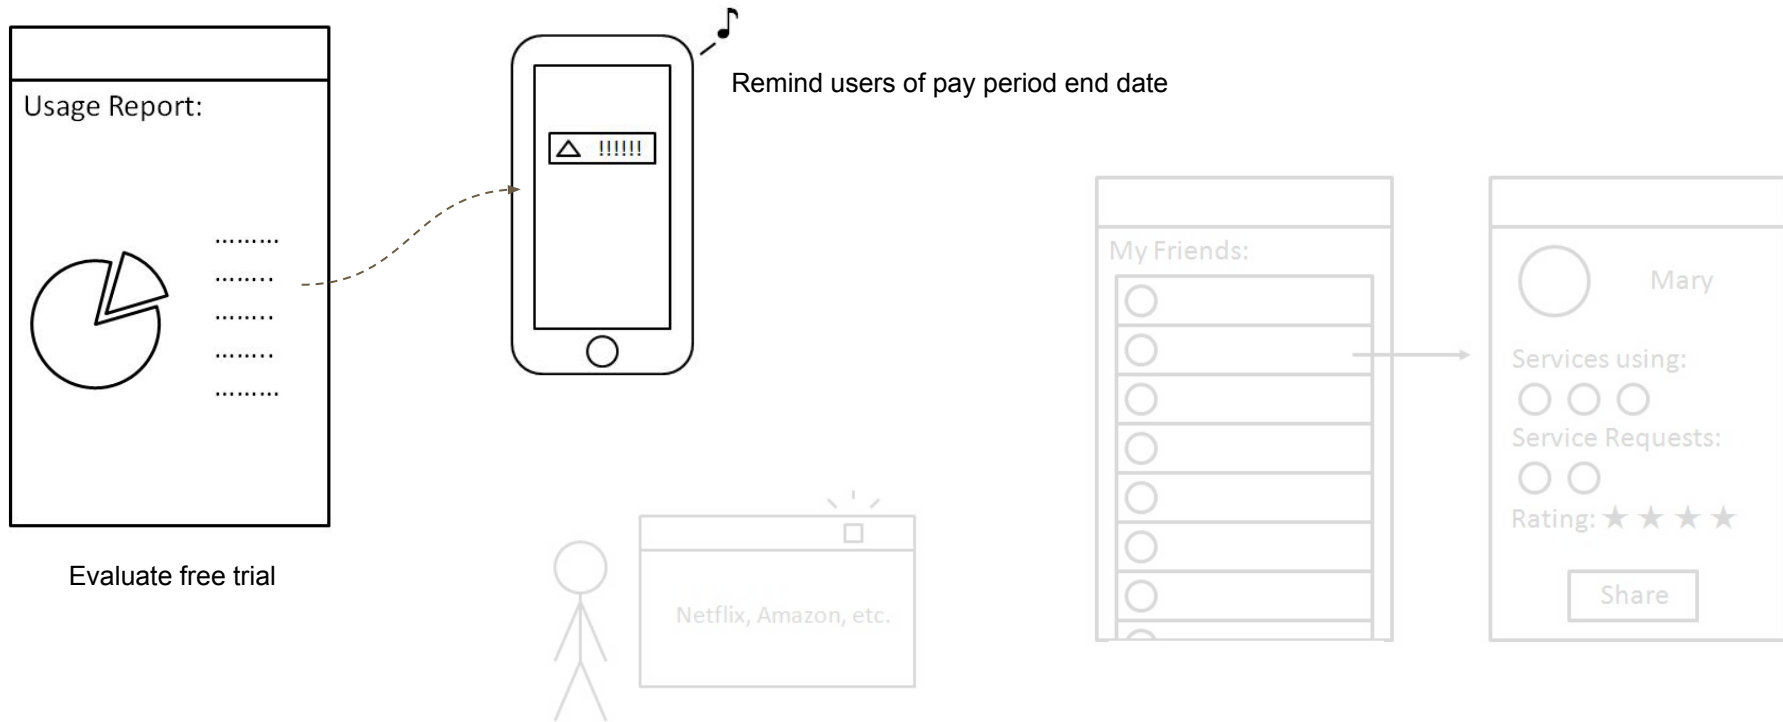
Usage Report:

.........
........
........
........
.........

Evaluate free trial

!!!!!!

Remind users of pay period end date

Netflix, Amazon, etc.

My Friends:

Mary

Services using:

Service Requests:

Rating: ★ ★ ★ ★

Share